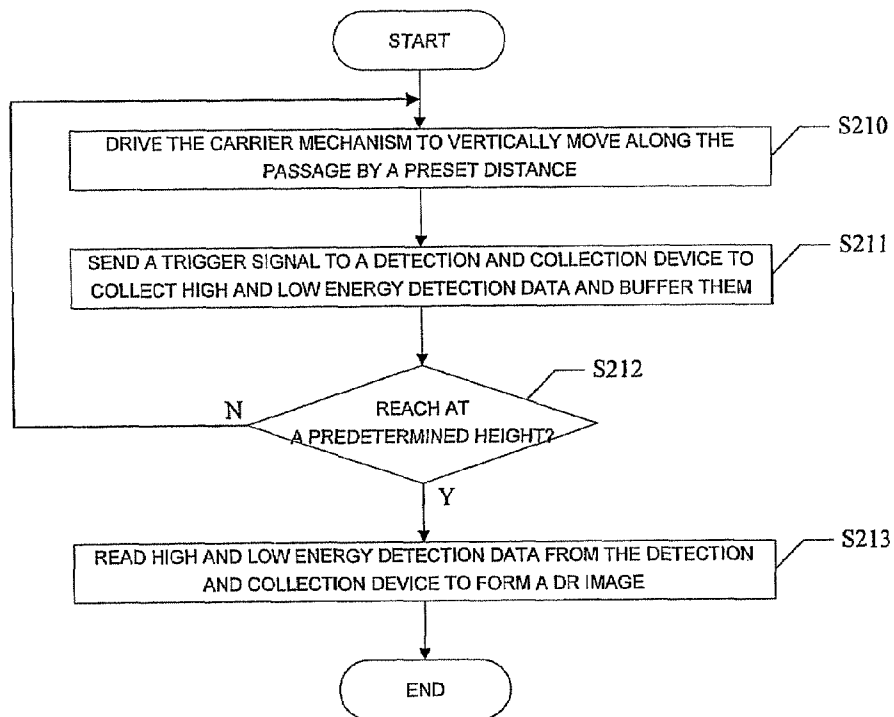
START

DRIVE THE CARRIER MECHANISM TO VERTICALLY MOVE ALONG THE PASSAGE BY A PRESET DISTANCE

S210

SEND A TRIGGER SIGNAL TO A DETECTION AND COLLECTION DEVICE TO COLLECT HIGH AND LOW ENERGY DETECTION DATA AND BUFFER THEM

S211

S212

N

REACH AT A PREDETERMINED HEIGHT?

Y

READ HIGH AND LOW ENERGY DETECTION DATA FROM THE DETECTION AND COLLECTION DEVICE TO FORM A DR IMAGE

S213

END